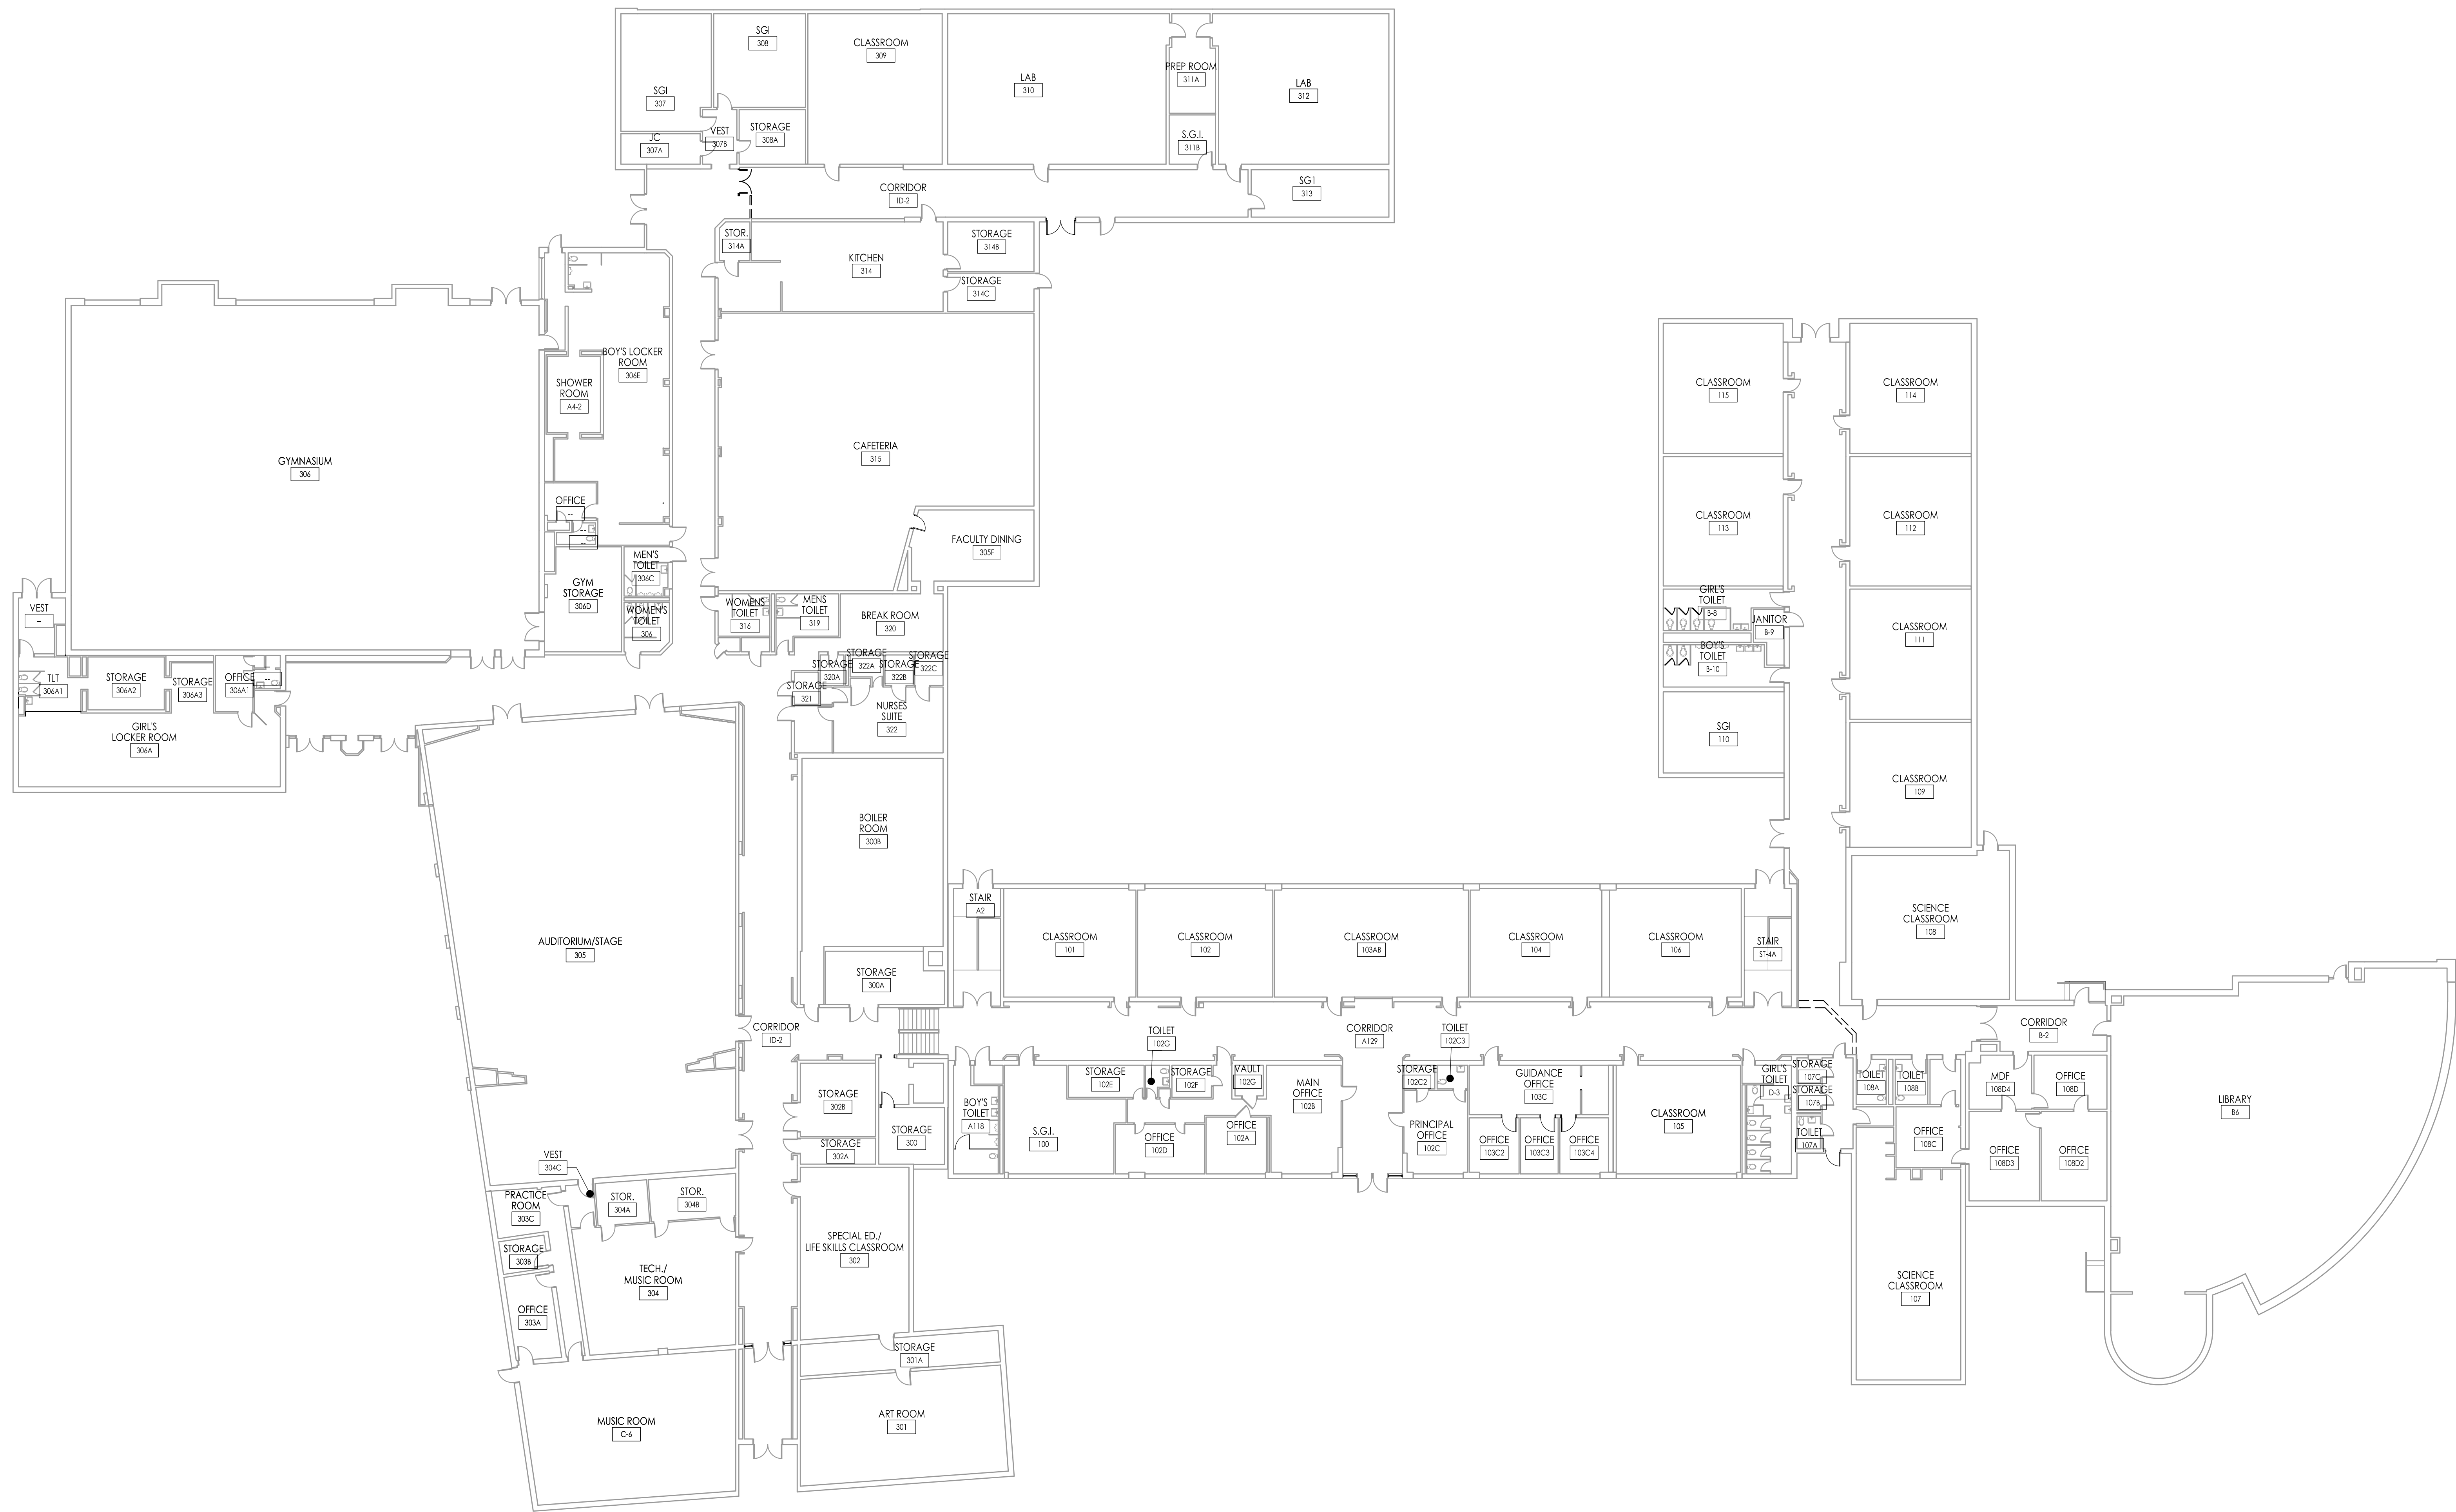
SGI
307
JC
307A
VEST
307B
SGI
308
STORAGE
308A
CLASSROOM
309
LAB
310
PREP ROOM
311A
S.G.I.
311B
LAB
312
SG1
313
CORRIDOR
ID-2
STOR.
314A
KITCHEN
314
STORAGE
314B
STORAGE
314C
GYMNASIUM
306
BOY'S LOCKER ROOM
306E
SHOWER ROOM
A4-2
OFFICE
CAFETERIA
315
FACULTY DINING
305F
GYM STORAGE
306D
MEN'S TOILET
306C
WOMEN'S TOILET
306
WOMENS TOILET
316
MENS TOILET
319
BREAK ROOM
320
VEST
TLT
306A1
STORAGE
306A2
STORAGE
306A3
OFFICE
306A1
GIRL'S LOCKER ROOM
306A
STORAGE
320A
STORAGE
322A
STORAGE
322B
STORAGE
322C
STORAGE
321
NURSES SUITE
322
BOILER ROOM
300B
AUDITORIUM/STAGE
305
STORAGE
300A
CORRIDOR
ID-2
STAIR
A2
CLASSROOM
101
CLASSROOM
102
CLASSROOM
103AB
CLASSROOM
104
CLASSROOM
106
STAIR
ST-4A
CLASSROOM
115
CLASSROOM
114
CLASSROOM
113
CLASSROOM
112
GIRL'S TOILET
B-8
JANITOR
B-9
BOY'S TOILET
B-10
CLASSROOM
111
SGI
110
CLASSROOM
109
SCIENCE CLASSROOM
108
CORRIDOR
A129
TOILET
102G
TOILET
102C3
STORAGE
302B
STORAGE
300
STORAGE
302A
BOY'S TOILET
A118
S.G.I.
100
STORAGE
102E
STORAGE
102F
VAULT
102G
OFFICE
102D
OFFICE
102A
MAIN OFFICE
102B
STORAGE
102C2
PRINCIPAL OFFICE
102C
GUIDANCE OFFICE
103C
OFFICE
103C2
OFFICE
103C3
OFFICE
103C4
CLASSROOM
105
GIRL'S TOILET
D-3
STORAGE
107C
STORAGE
107B
TOILET
107A
TOILET
108A
TOILET
108B
OFFICE
108C
CORRIDOR
B-2
MDF
108D4
OFFICE
108D
OFFICE
108D3
OFFICE
108D2
LIBRARY
B6
SCIENCE CLASSROOM
107
VEST
304C
PRACTICE ROOM
303C
STOR.
304A
STOR.
304B
STORAGE
303B
TECH./ MUSIC ROOM
304
OFFICE
303A
SPECIAL ED./ LIFE SKILLS CLASSROOM
302
STORAGE
301A
MUSIC ROOM
C-6
ART ROOM
301